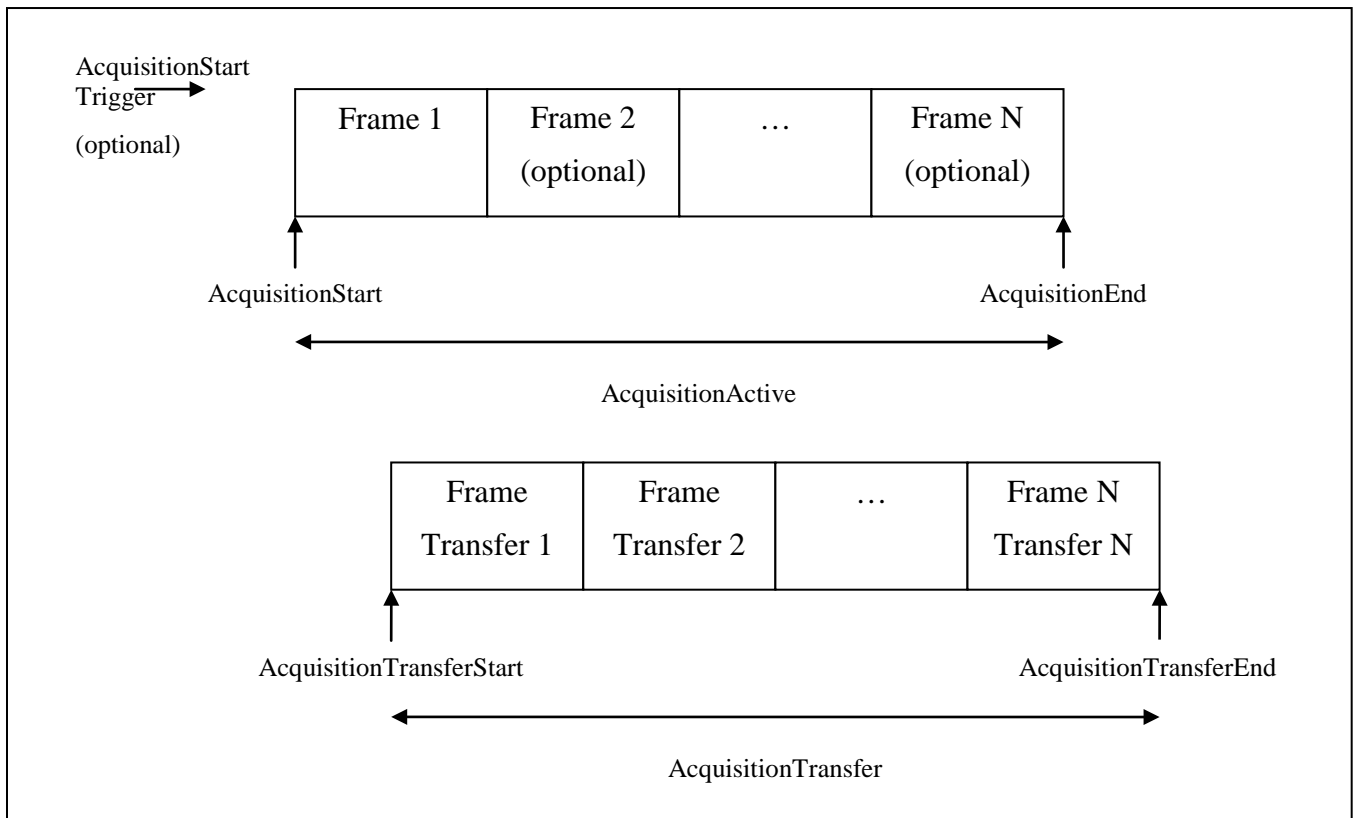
AcquisitionStart Trigger

(optional)

| Frame 1 | Frame 2 (optional) | … | Frame N (optional) |
|---|---|---|---|

AcquisitionStart

AcquisitionEnd

AcquisitionActive

| Frame Transfer 1 | Frame Transfer 2 | … | Frame N Transfer N |
|---|---|---|---|

AcquisitionTransferStart

AcquisitionTransferEnd

AcquisitionTransfer